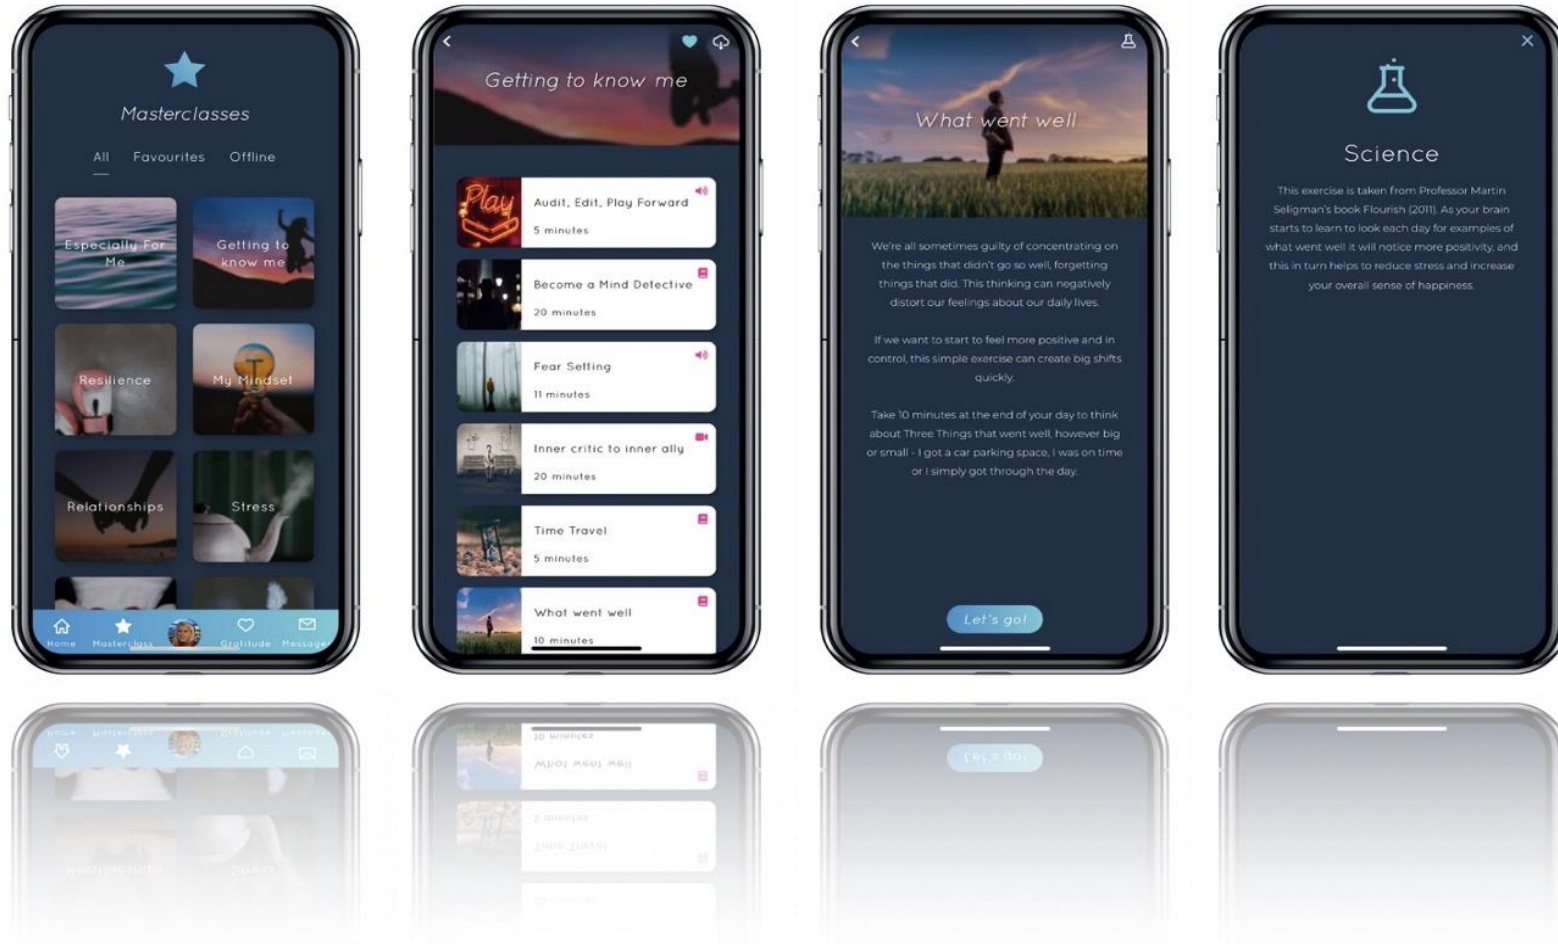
Masterclasses

All Favourites Offline

Especially For Me

Getting to know me

Resilience

My Mindset

Relationships

Stress

Home Masterclass Gratitude Messages

Getting to know me

Play

Audit, Edit, Play Forward
5 minutes

Become a Mind Detective
20 minutes

Fear Setting
11 minutes

Inner critic to inner ally
20 minutes

Time Travel
5 minutes

What went well
10 minutes

What went well

We're all sometimes guilty of concentrating on the things that didn't go so well, forgetting things that did. This thinking can negatively distort our feelings about our daily lives.

If we want to start to feel more positive and in control, this simple exercise can create big shifts quickly.

Take 10 minutes at the end of your day to think about Three Things that went well, however big or small - I got a car parking space, I was on time or I simply got through the day.

Let's go!

Science

This exercise is taken from Professor Martin Seligman's book Flourish (2011). As your brain starts to learn to look each day for examples of what went well it will notice more positivity, and this in turn helps to reduce stress and increase your overall sense of happiness.